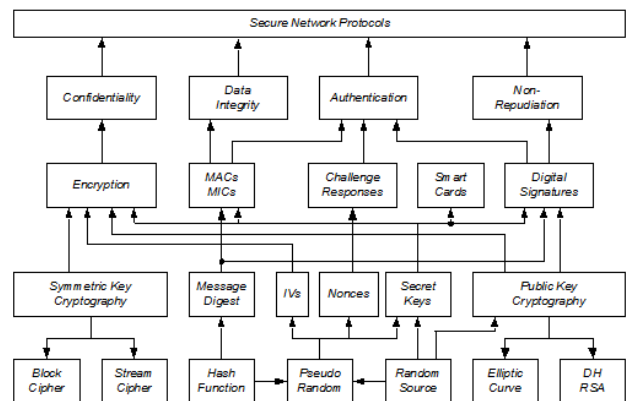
Secure Network Protocols

Confidentiality

Data Integrity

Authentication

Non-Repudiation

Encryption

MACs MICs

Challenge Responses

Smart Cards

Digital Signatures

Symmetric Key Cryptography

Message Digest

IVs

Nonces

Secret Keys

Public Key Cryptography

Block Cipher

Stream Cipher

Hash Function

Pseudo Random

Random Source

Elliptic Curve

DH RSA